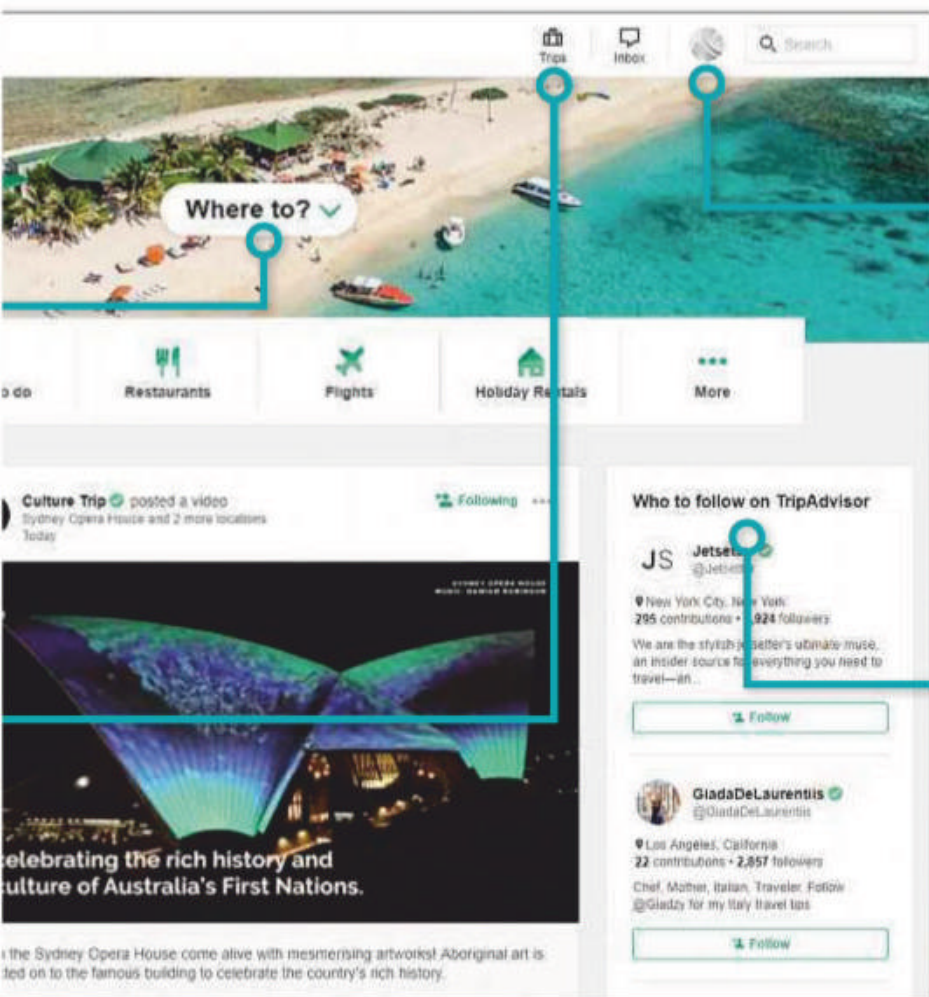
Trips Inbox Search

Where to?

o do Restaurants Flights Holiday Re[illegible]tals More

Culture Trip posted a video
Sydney Opera House and 2 more locations
Today

Following

SYDNEY OPERA HOUSE
MUSIC: DAMIAN ROBINSON

elebrating the rich history and ulture of Australia's First Nations.

the Sydney Opera House come alive with mesmerising artworks! Aboriginal art is ded on to the famous building to celebrate the country's rich history.

Who to follow on TripAdvisor

JS Jetset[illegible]
@Jetset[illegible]
New York City, New York
295 contributions • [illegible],924 followers
We are the stylish jetsetter's ultimate muse, an insider source fo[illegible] everything you need to travel—an...
Follow

GiadaDeLaurentiis
@GiadaDeLaurentiis
Los Angeles, California
22 contributions • 2,857 followers
Chef, Mother, Italian, Traveler. Follow @Giadzy for my Italy travel tips
Follow